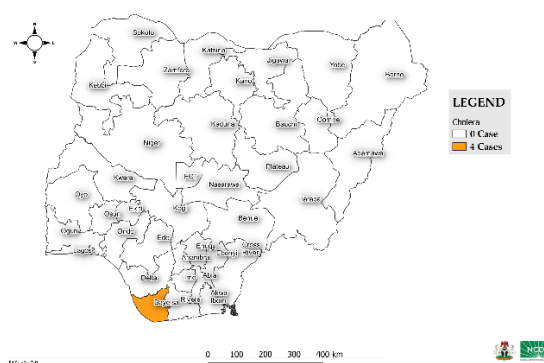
N
W E
S

Sokoto
Katsina
Jigawa
Yobe
Borno
Zamfara
Kano
Kebbi
Kaduna
Bauchi
Gombe
Adamawa
Niger
FCT
Nasarawa
Plateau
Taraba
Kwara
Oyo
Osun
Ekiti
Kogi
Benue
Ogun
Ondo
Edo
Lagos
Enugu
Anambra
Ebonyi
Cross River
Delta
Imo
Abia
Akwa Ibom
Bayelsa
Rivers

LEGEND
Cholera
0 Case
4 Cases

0 100 200 300 400 km

NCDC

Week 28